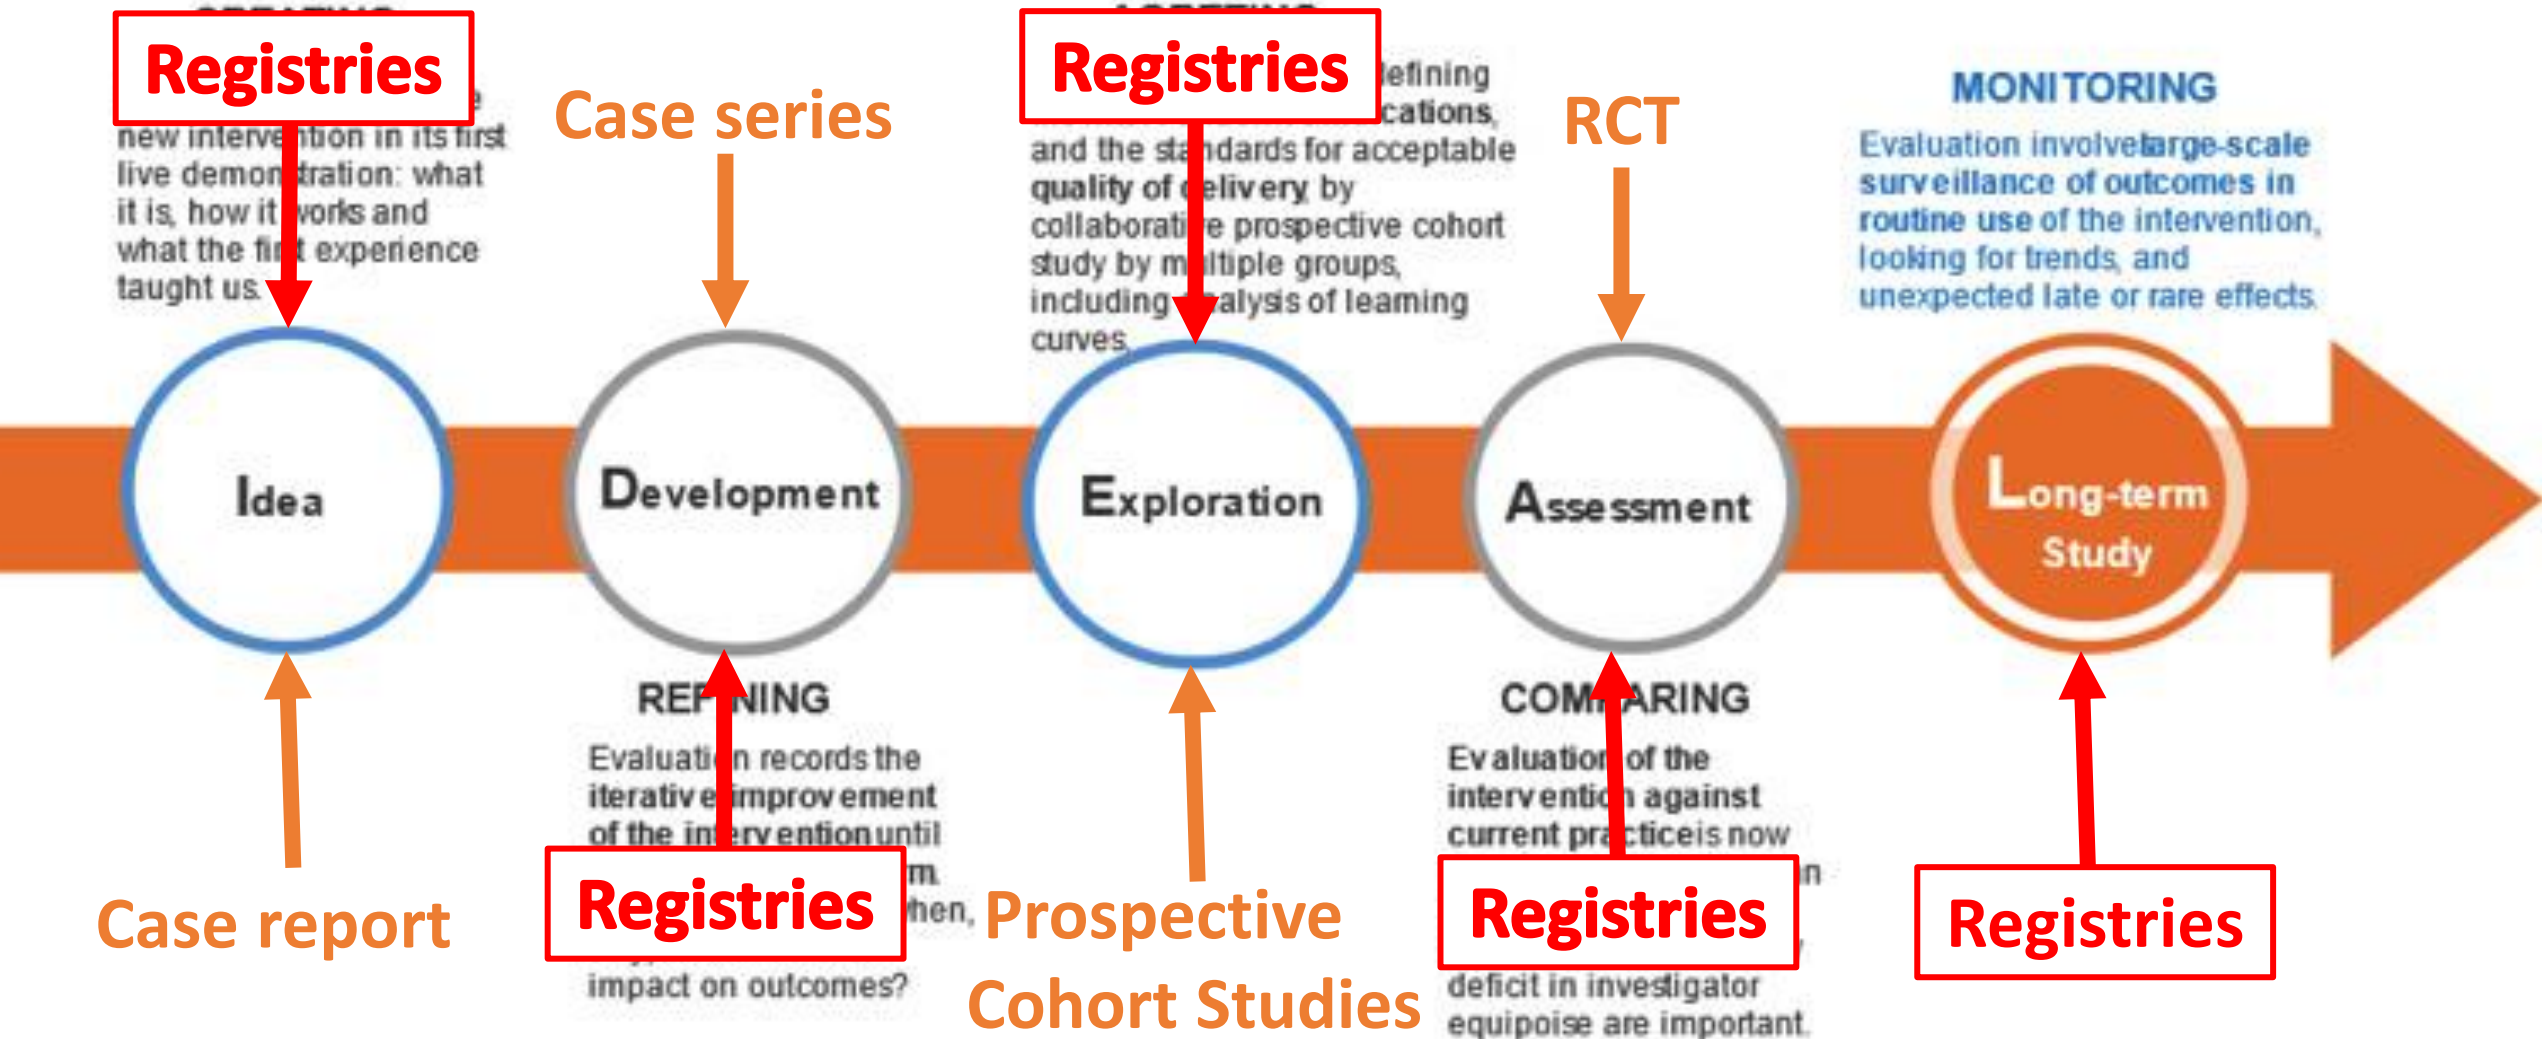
Registries

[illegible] new interve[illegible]tion in its first live demon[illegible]tration: what it is, how it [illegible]works and what the fi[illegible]t experience taught us.

Case series

Registries

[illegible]efining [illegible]cations, and the sta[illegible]ndards for acceptable quality of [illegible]elivery by collaborati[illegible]e prospective cohort study by m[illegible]ltiple groups, including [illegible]alysis of learning curves.

RCT

MONITORING

Evaluation involve large-scale surveillance of outcomes in routine use of the intervention, looking for trends, and unexpected late or rare effects.

Idea

Development

Exploration

Assessment

Long-term Study

Case report

REF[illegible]NING

Evaluati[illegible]n records the iterativ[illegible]e improvement of the in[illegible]tervention until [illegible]m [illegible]hen, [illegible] impact on outcomes?

Registries

Prospective Cohort Studies

COM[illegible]ARING

Evaluatio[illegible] of the interventio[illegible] against current pra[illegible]ctice is now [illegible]n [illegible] deficit in investigator equipoise are important

Registries

Registries